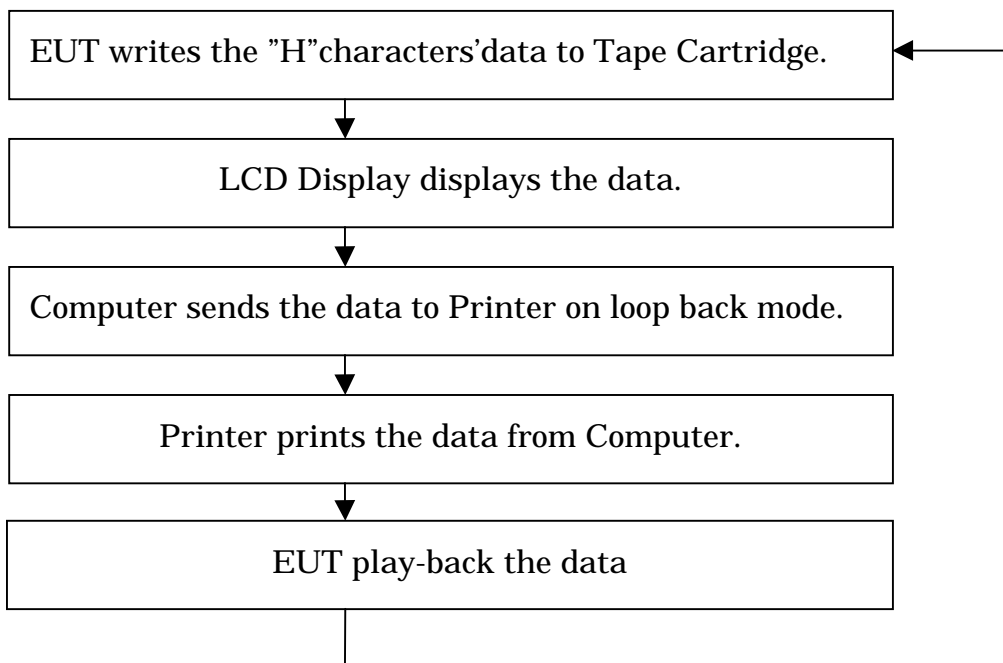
EUT writes the ”H”characters’data to Tape Cartridge.

LCD Display displays the data.

Computer sends the data to Printer on loop back mode.

Printer prints the data from Computer.

EUT play-back the data